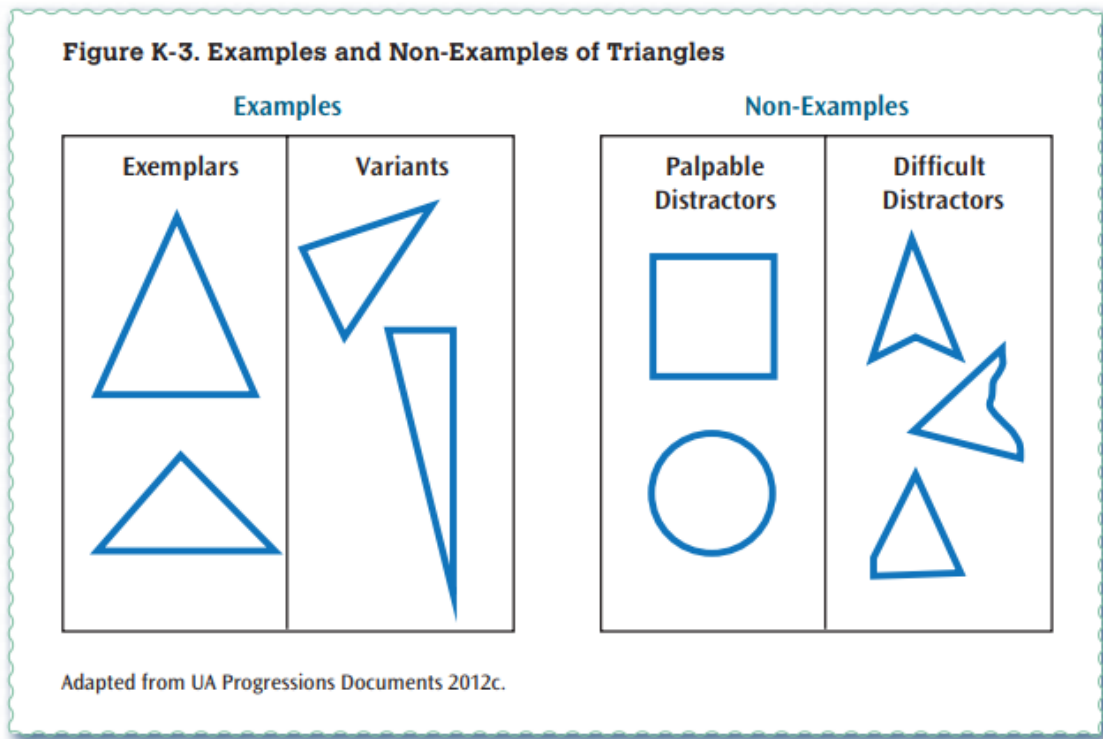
Figure K-3. Examples and Non-Examples of Triangles

Examples

| Exemplars | Variants |
|---|---|

Non-Examples

| Palpable Distractors | Difficult Distractors |
|---|---|

Adapted from UA Progressions Documents 2012c.